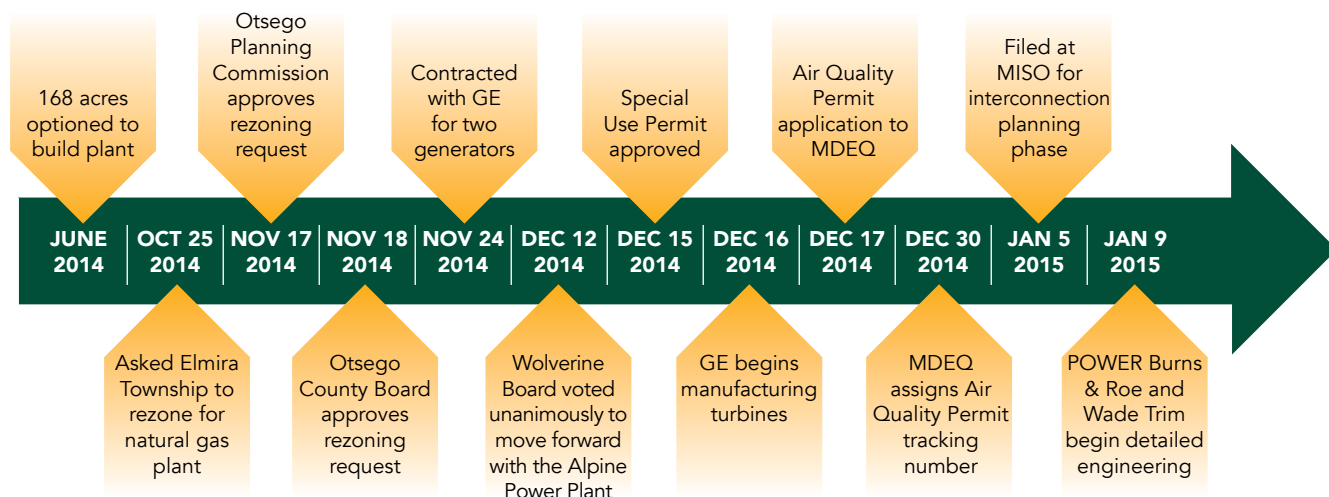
168 acres optioned to build plant

Otsego Planning Commission approves rezoning request

Contracted with GE for two generators

Special Use Permit approved

Air Quality Permit application to MDEQ

Filed at MISO for interconnection planning phase

JUNE 2014

OCT 25 2014

NOV 17 2014

NOV 18 2014

NOV 24 2014

DEC 12 2014

DEC 15 2014

DEC 16 2014

DEC 17 2014

DEC 30 2014

JAN 5 2015

JAN 9 2015

Asked Elmira Township to rezone for natural gas plant

Otsego County Board approves rezoning request

Wolverine Board voted unanimously to move forward with the Alpine Power Plant

GE begins manufacturing turbines

MDEQ assigns Air Quality Permit tracking number

POWER Burns & Roe and Wade Trim begin detailed engineering